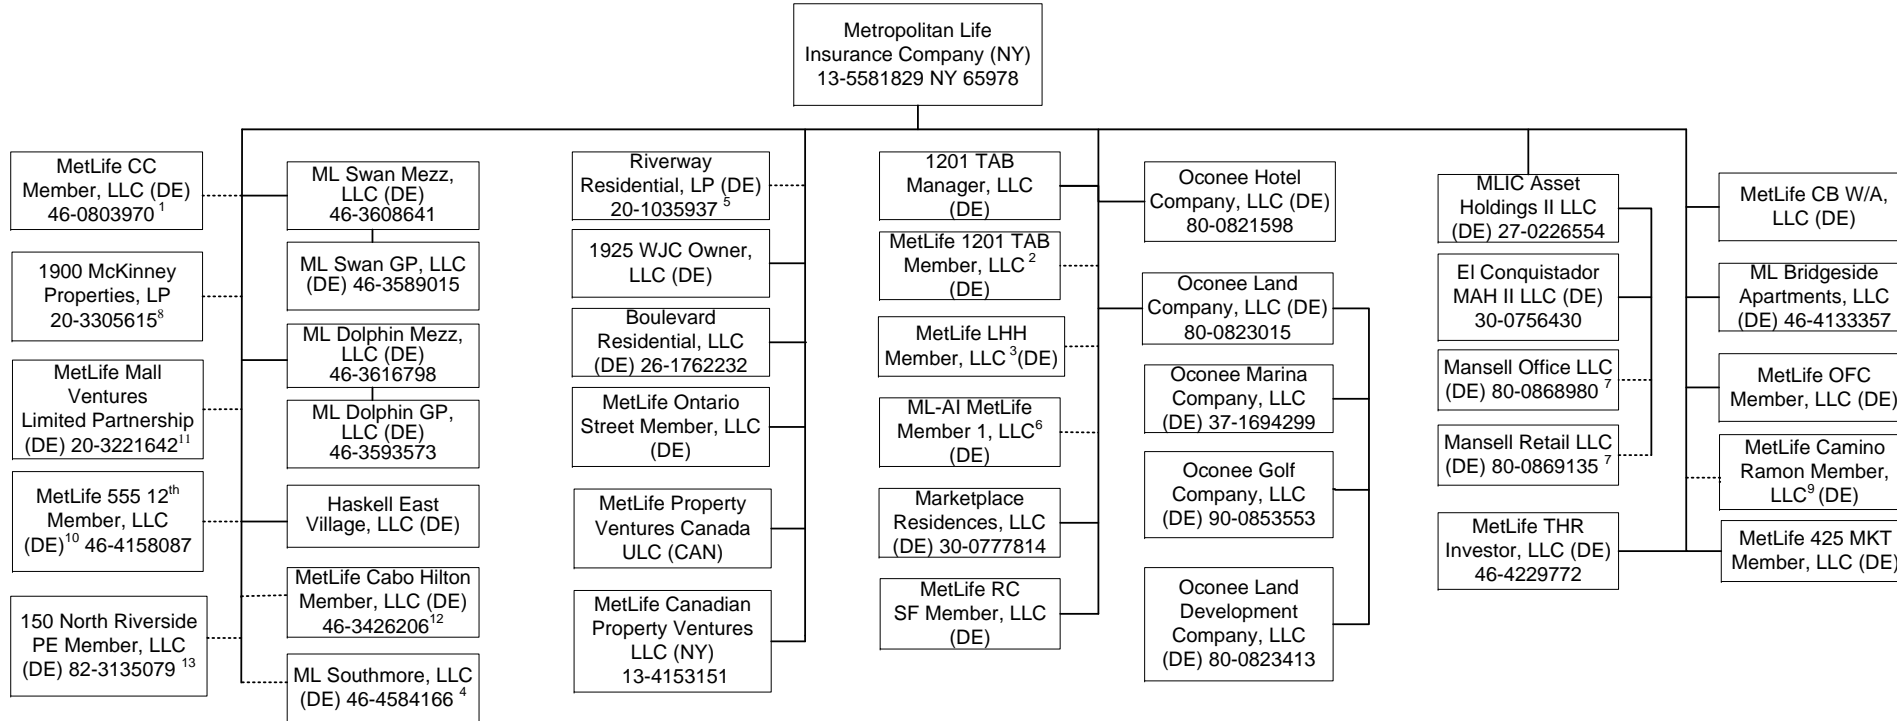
Metropolitan Life Insurance Company (NY) 13-5581829 NY 65978

MetLife CC Member, LLC (DE) 46-0803970 $^{1}$

1900 McKinney Properties, LP 20-3305615$^{8}$

MetLife Mall Ventures Limited Partnership (DE) 20-3221642$^{11}$

MetLife 555 12$^{th}$ Member, LLC (DE)$^{10}$ 46-4158087

150 North Riverside PE Member, LLC (DE) 82-3135079 $^{13}$

ML Swan Mezz, LLC (DE) 46-3608641

ML Swan GP, LLC (DE) 46-3589015

ML Dolphin Mezz, LLC (DE) 46-3616798

ML Dolphin GP, LLC (DE) 46-3593573

Haskell East Village, LLC (DE)

MetLife Cabo Hilton Member, LLC (DE) 46-3426206$^{12}$

ML Southmore, LLC (DE) 46-4584166 $^{4}$

Riverway Residential, LP (DE) 20-1035937 $^{5}$

1925 WJC Owner, LLC (DE)

Boulevard Residential, LLC (DE) 26-1762232

MetLife Ontario Street Member, LLC (DE)

MetLife Property Ventures Canada ULC (CAN)

MetLife Canadian Property Ventures LLC (NY) 13-4153151

1201 TAB Manager, LLC (DE)

MetLife 1201 TAB Member, LLC $^{2}$ (DE)

MetLife LHH Member, LLC $^{3}$(DE)

ML-AI MetLife Member 1, LLC$^{6}$ (DE)

Marketplace Residences, LLC (DE) 30-0777814

MetLife RC SF Member, LLC (DE)

Oconee Hotel Company, LLC (DE) 80-0821598

Oconee Land Company, LLC (DE) 80-0823015

Oconee Marina Company, LLC (DE) 37-1694299

Oconee Golf Company, LLC (DE) 90-0853553

Oconee Land Development Company, LLC (DE) 80-0823413

MLIC Asset Holdings II LLC (DE) 27-0226554

El Conquistador MAH II LLC (DE) 30-0756430

Mansell Office LLC (DE) 80-0868980 $^{7}$

Mansell Retail LLC (DE) 80-0869135 $^{7}$

MetLife THR Investor, LLC (DE) 46-4229772

MetLife CB W/A, LLC (DE)

ML Bridgeside Apartments, LLC (DE) 46-4133357

MetLife OFC Member, LLC (DE)

MetLife Camino Ramon Member, LLC$^{9}$ (DE)

MetLife 425 MKT Member, LLC (DE)